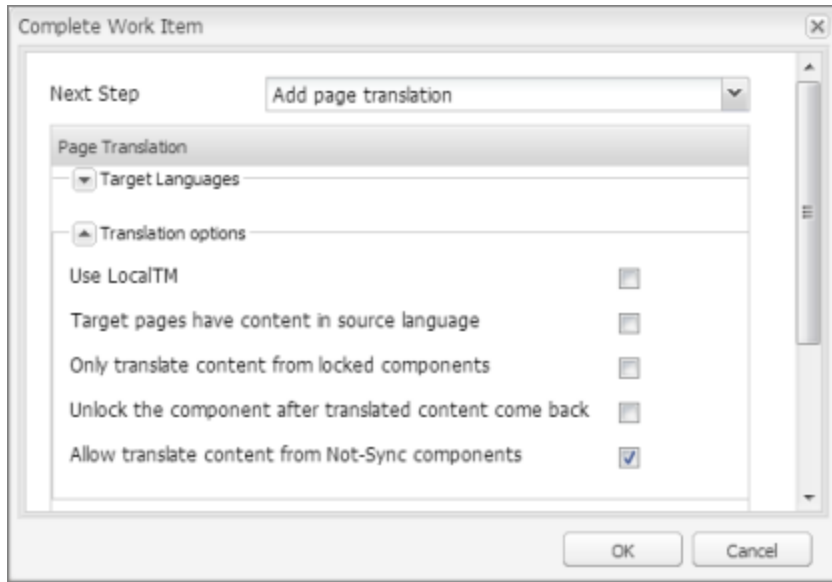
Complete Work Item

Next Step
Add page translation

Page Translation

Target Languages

Translation options

Use LocalTM

Target pages have content in source language

Only translate content from locked components

Unlock the component after translated content come back

Allow translate content from Not-Sync components

OK
Cancel